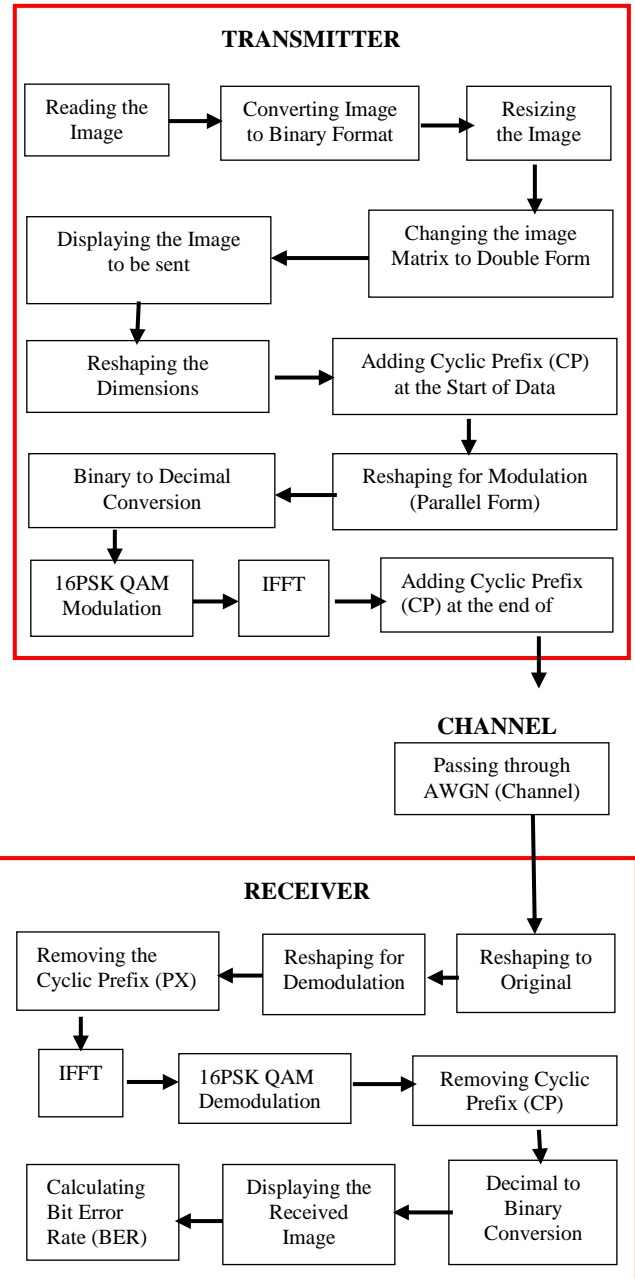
TRANSMITTER

Reading the Image

Converting Image to Binary Format

Resizing the Image

Changing the image Matrix to Double Form

Displaying the Image to be sent

Reshaping the Dimensions

Adding Cyclic Prefix (CP) at the Start of Data

Reshaping for Modulation (Parallel Form)

Binary to Decimal Conversion

16PSK QAM Modulation

IFFT

Adding Cyclic Prefix (CP) at the end of

CHANNEL

Passing through AWGN (Channel)

RECEIVER

Reshaping to Original

Reshaping for Demodulation

Removing the Cyclic Prefix (PX)

IFFT

16PSK QAM Demodulation

Removing Cyclic Prefix (CP)

Decimal to Binary Conversion

Displaying the Received Image

Calculating Bit Error Rate (BER)